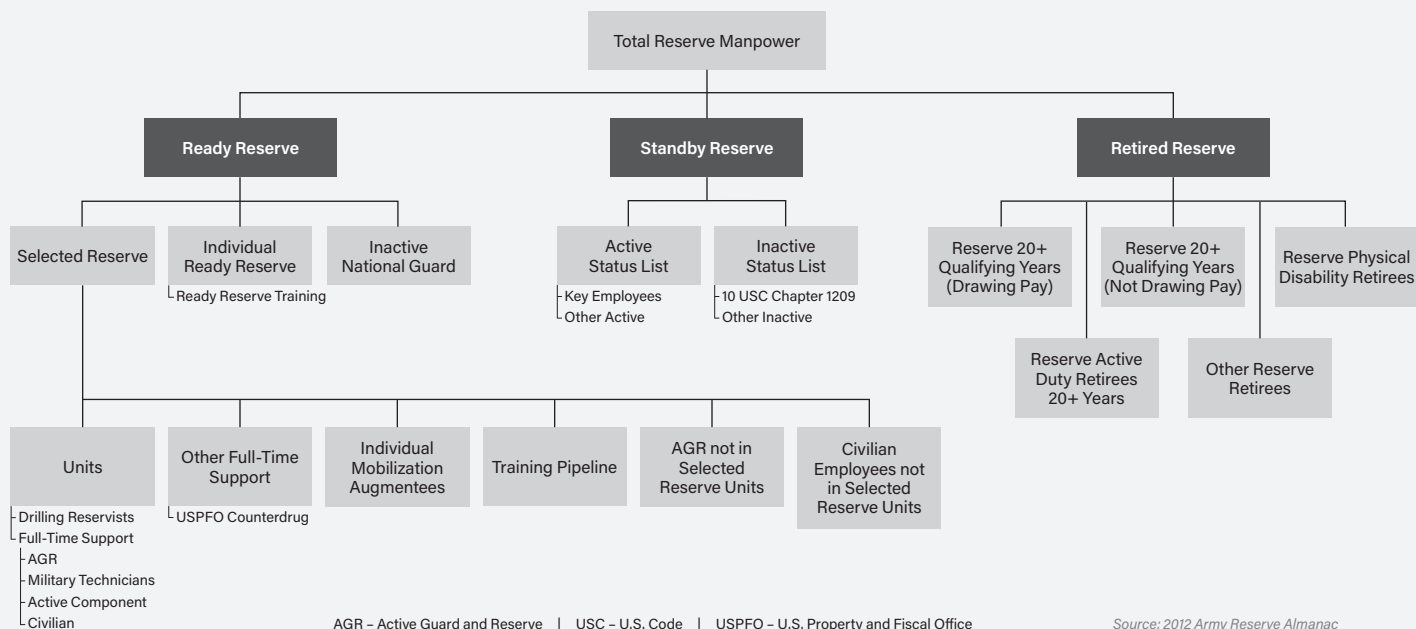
Total Reserve Manpower

Ready Reserve

Standby Reserve

Retired Reserve

Selected Reserve

Individual Ready Reserve
Ready Reserve Training

Inactive National Guard

Active Status List
Key Employees
Other Active

Inactive Status List
10 USC Chapter 1209
Other Inactive

Reserve 20+ Qualifying Years (Drawing Pay)

Reserve Active Duty Retirees 20+ Years

Reserve 20+ Qualifying Years (Not Drawing Pay)

Other Reserve Retirees

Reserve Physical Disability Retirees

Units
Drilling Reservists
Full-Time Support
AGR
Military Technicians
Active Component
Civilian

Other Full-Time Support
USPFO Counterdrug

Individual Mobilization Augmentees

Training Pipeline

AGR not in Selected Reserve Units

Civilian Employees not in Selected Reserve Units

AGR – Active Guard and Reserve | USC – U.S. Code | USPFO – U.S. Property and Fiscal Office

Source: 2012 Army Reserve Almanac